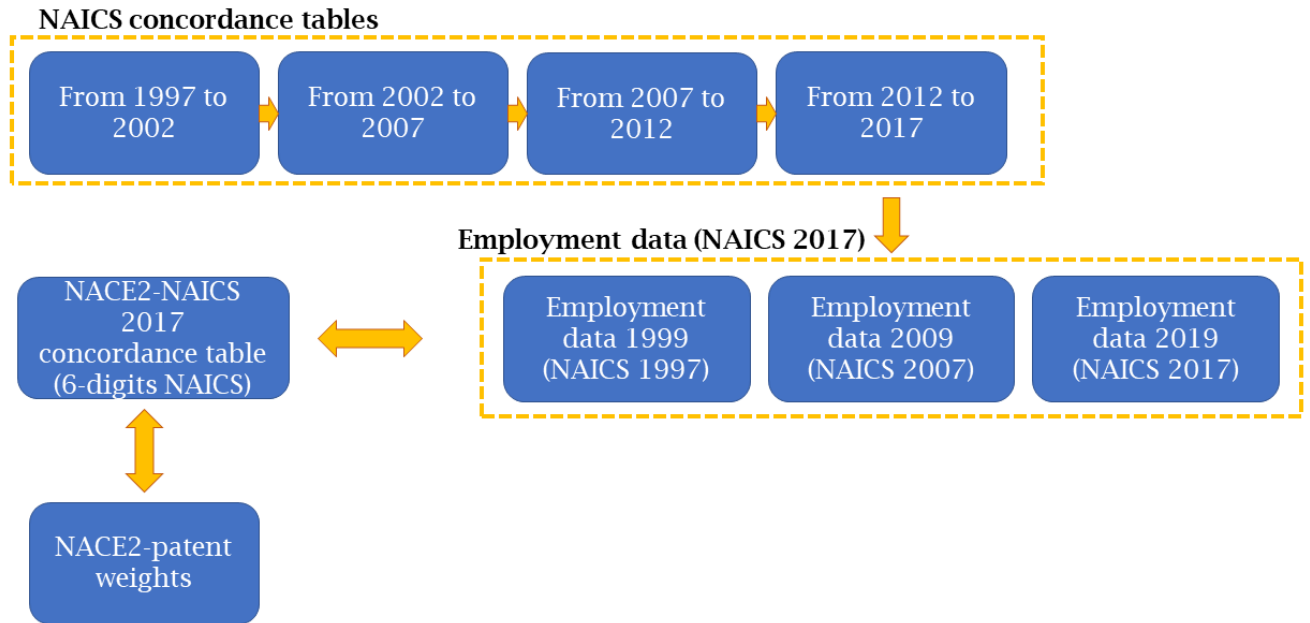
NAICS concordance tables

From 1997 to 2002

From 2002 to 2007

From 2007 to 2012

From 2012 to 2017

Employment data (NAICS 2017)

NACE2-NAICS 2017 concordance table (6-digits NAICS)

Employment data 1999 (NAICS 1997)

Employment data 2009 (NAICS 2007)

Employment data 2019 (NAICS 2017)

NACE2-patent weights